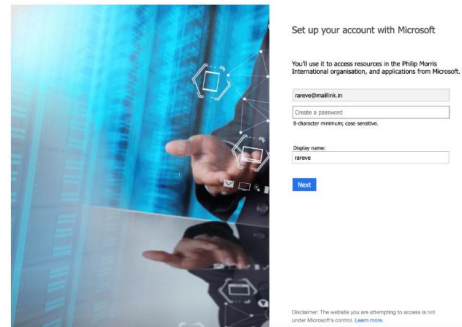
Set up your account with Microsoft

You'll use it to access resources in the Philip Morris International organisation, and applications from Microsoft.

rareve@maillink.in

Create a password

8-character minimum; case sensitive.

Display name:

rareve

Next

Disclaimer: The website you are attempting to access is not under Microsoft's control. Learn more.